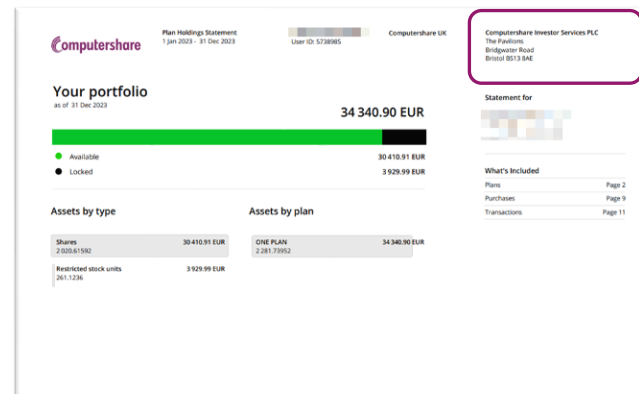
Computershare

Plan Holdings Statement
1 Jan 2023 - 31 Dec 2023

User ID: 5738985

Computershare UK

Computershare Investor Services PLC
The Pavilions
Bridgwater Road
Bristol BS13 8AE

Your portfolio
as of 31 Dec 2023

34 340.90 EUR

Available 30 410.91 EUR
Locked 3 929.99 EUR

Statement for

What's Included
Plans Page 2
Purchases Page 9
Transactions Page 11

Assets by type

Shares 30 410.91 EUR
2 020.61592

Restricted stock units 3 929.99 EUR
261.1236

Assets by plan

ONE PLAN 34 340.90 EUR
2 281.73952